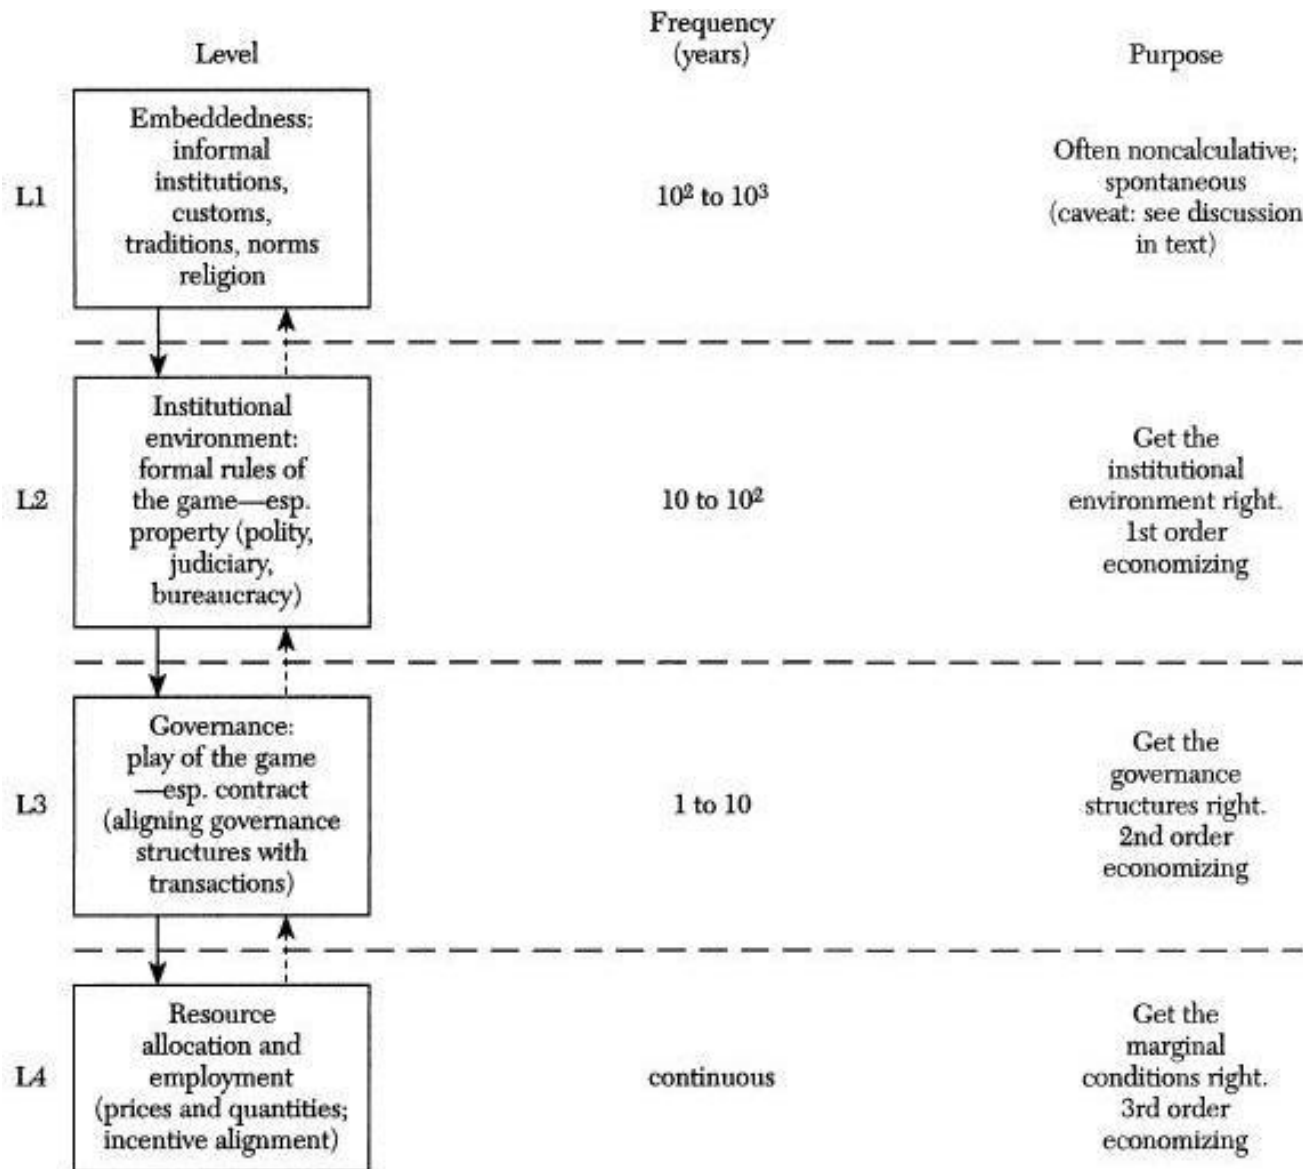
| | Level | Frequency (years) | Purpose |
|---|---|---|---|
| L1 | Embeddedness: informal institutions, customs, traditions, norms religion | $10^2$ to $10^3$ | Often noncalculative; spontaneous (caveat: see discussion in text) |
| L2 | Institutional environment: formal rules of the game—esp. property (polity, judiciary, bureaucracy) | 10 to $10^2$ | Get the institutional environment right. 1st order economizing |
| L3 | Governance: play of the game —esp. contract (aligning governance structures with transactions) | 1 to 10 | Get the governance structures right. 2nd order economizing |
| L4 | Resource allocation and employment (prices and quantities; incentive alignment) | continuous | Get the marginal conditions right. 3rd order economizing |